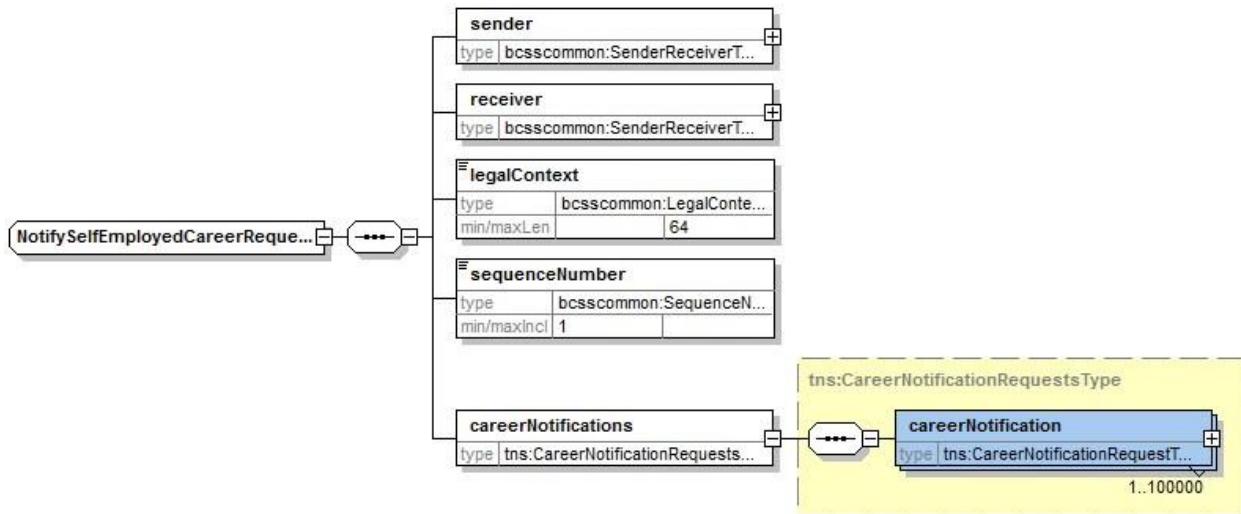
NotifySelfEmployedCareerReque...

sender
type bcsscommon:SenderReceiverT...

receiver
type bcsscommon:SenderReceiverT...

legalContext
type bcsscommon:LegalConte...
min/maxLen 64

sequenceNumber
type bcsscommon:SequenceN...
min/maxIncl 1

careerNotifications
type tns:CareerNotificationRequests...

tns:CareerNotificationRequestsType

careerNotification
type tns:CareerNotificationRequestT...
1..100000